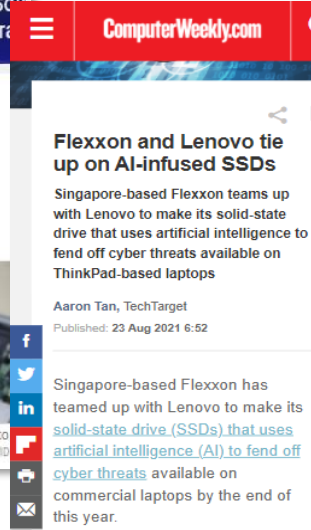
ComputerWeekly.com

Flexxon and Lenovo tie up on AI-infused SSDs

Singapore-based Flexxon teams up with Lenovo to make its solid-state drive that uses artificial intelligence to fend off cyber threats available on ThinkPad-based laptops

Aaron Tan, TechTarget

Published: 23 Aug 2021 6:52

Singapore-based Flexxon has teamed up with Lenovo to make its solid-state drive (SSDs) that uses artificial intelligence (AI) to fend off cyber threats available on commercial laptops by the end of this year.